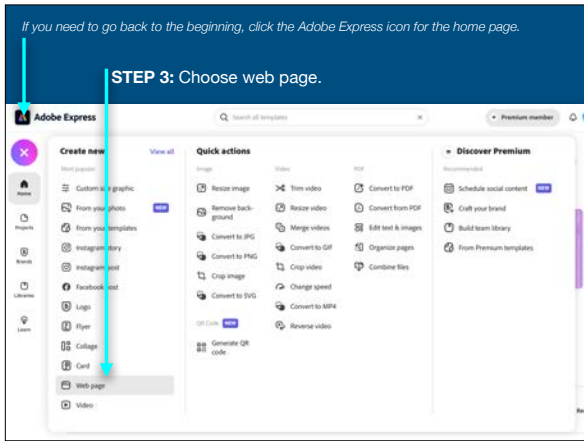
If you need to go back to the beginning, click the Adobe Express icon for the home page.

STEP 3: Choose web page.

Adobe Express

Search all templates

Premium member

Home

Projects

Brands

Libraries

Learn

Create new

View all

Most popular

Custom size graphic

From your photo

NEW

From your templates

Instagram story

Instagram post

Facebook post

Logo

Flyer

Collage

Card

Web page

Video

Quick actions

Image

Resize image

Remove background

Convert to JPG

Convert to PNG

Crop image

Convert to SVG

QR Code

NEW

Generate QR code

Video

Trim video

Resize video

Merge videos

Convert to GIF

Crop video

Change speed

Convert to MP4

Reverse video

PDF

Convert to PDF

Convert from PDF

Edit text & images

Organize pages

Combine files

Discover Premium

Recommended

Schedule social content

NEW

Craft your brand

Build team library

From Premium templates